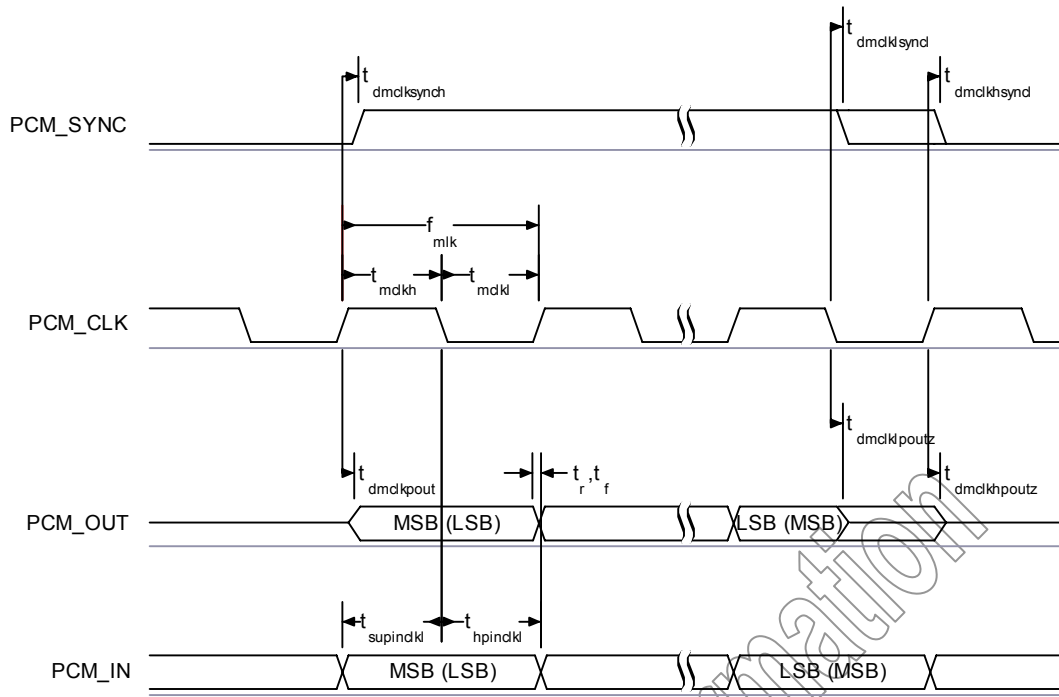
$t_{dmclksynch}$

$t_{dmclklsyncl}$

$t_{dmclkhsyncl}$

PCM_SYNC

$f_{mlk}$

$t_{mclkh}$ $t_{mclkl}$

PCM_CLK

$t_{dmclklpoutz}$

$t_{dmclkpout}$

$t_r, t_f$

$t_{dmclkhpoutz}$

PCM_OUT

MSB (LSB)

LSB (MSB)

$t_{supinclkl}$ $t_{hpinclkl}$

PCM_IN

MSB (LSB)

LSB (MSB)

mation